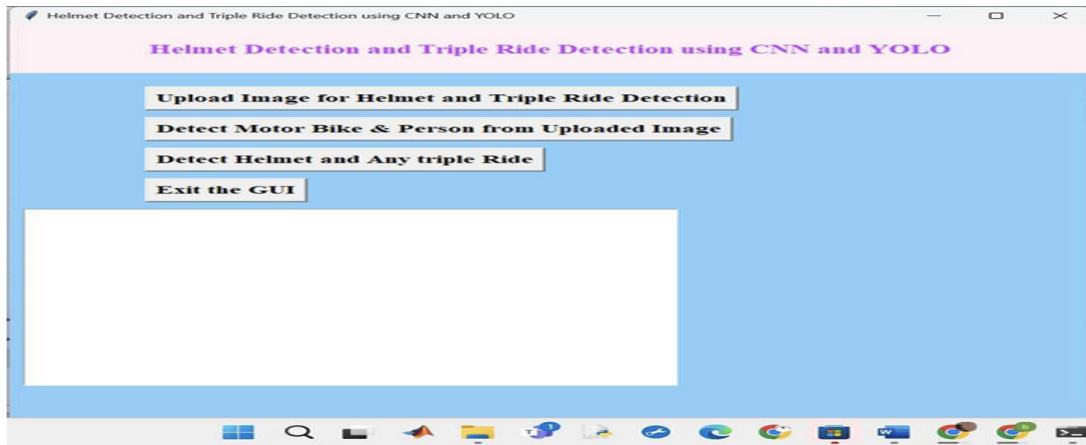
Helmet Detection and Triple Ride Detection using CNN and YOLO

Helmet Detection and Triple Ride Detection using CNN and YOLO

Upload Image for Helmet and Triple Ride Detection

Detect Motor Bike & Person from Uploaded Image

Detect Helmet and Any triple Ride

Exit the GUI